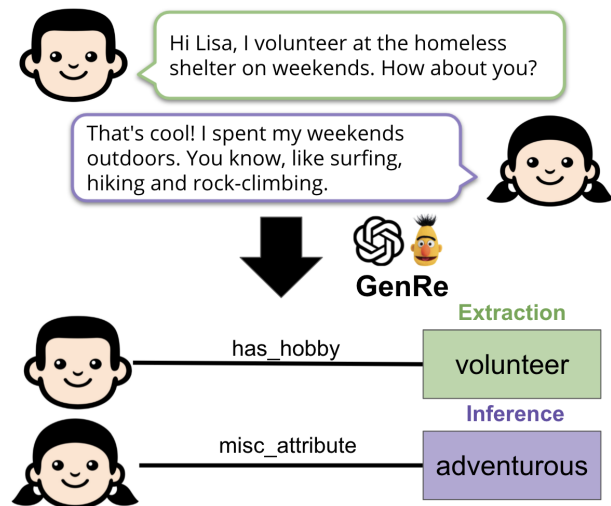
Hi Lisa, I volunteer at the homeless shelter on weekends. How about you?

That's cool! I spent my weekends outdoors. You know, like surfing, hiking and rock-climbing.

GenRe

Extraction

has_hobby

volunteer

Inference

misc_attribute

adventurous